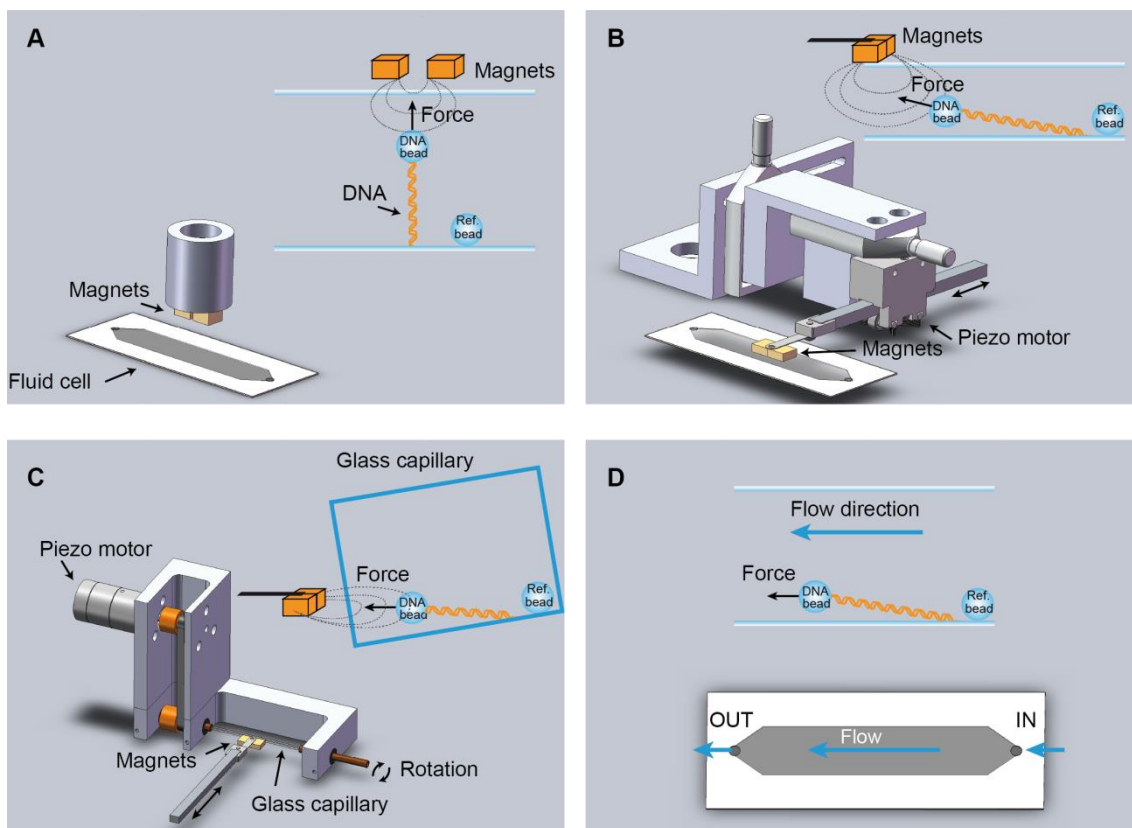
A

Magnets

Force

DNA bead

DNA

Ref. bead

Magnets

Fluid cell

B

Magnets

Force

DNA bead

Ref. bead

Piezo motor

Magnets

C

Glass capillary

Piezo motor

Force

DNA bead

Ref. bead

Magnets

Rotation

Glass capillary

D

Flow direction

Force

DNA bead

Ref. bead

OUT

Flow

IN